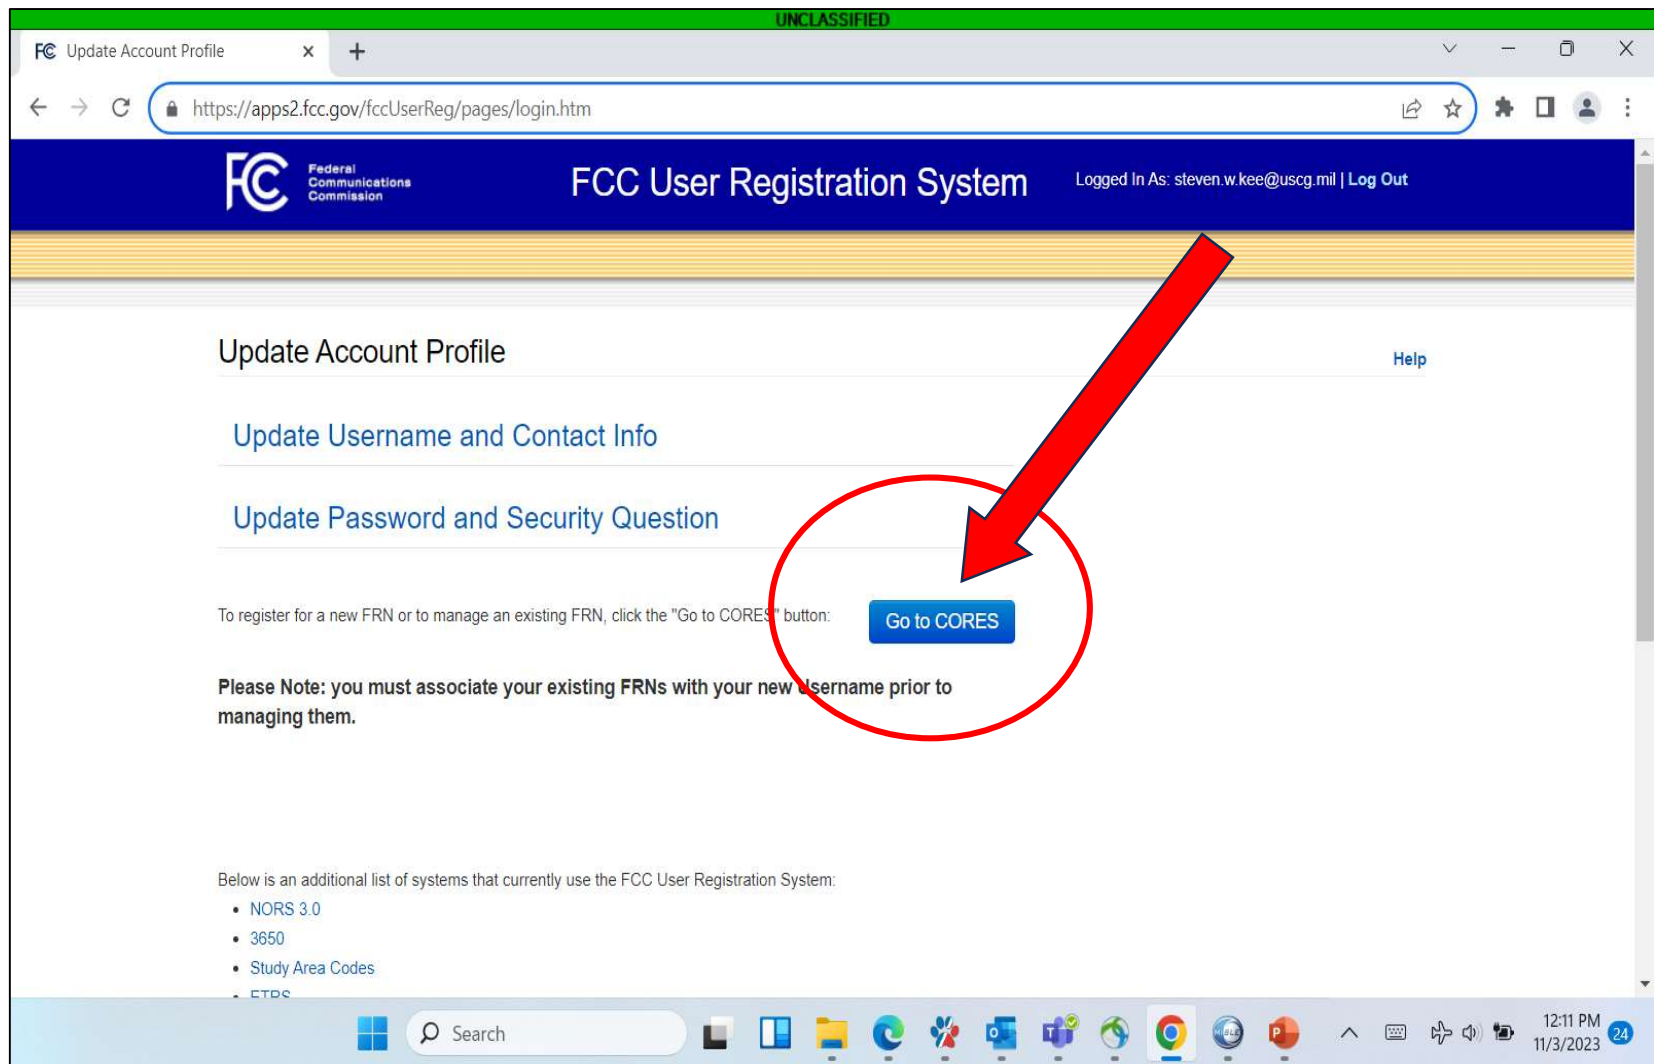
UNCLASSIFIED

FC Update Account Profile × +

https://apps2.fcc.gov/fccUserReg/pages/login.htm

FC Federal Communications Commission

FCC User Registration System

Logged In As: steven.w.kee@uscg.mil | Log Out

Update Account Profile

Help

Update Username and Contact Info

Update Password and Security Question

To register for a new FRN or to manage an existing FRN, click the "Go to CORES" button:

Go to CORES

Please Note: you must associate your existing FRNs with your new username prior to managing them.

Below is an additional list of systems that currently use the FCC User Registration System:

- NORS 3.0
- 3650
- Study Area Codes
- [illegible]

Search

12:11 PM
11/3/2023

24